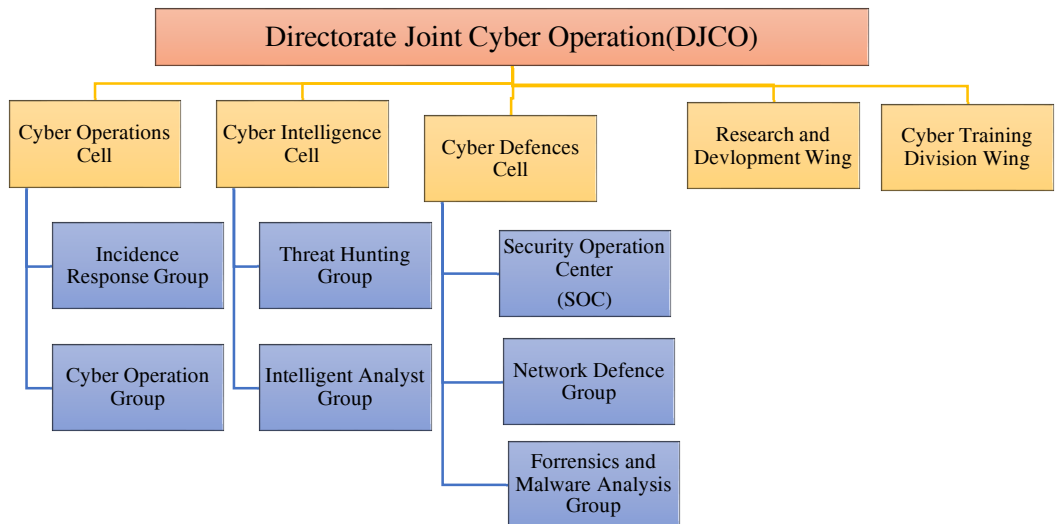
Directorate Joint Cyber Operation(DJCO)

Cyber Operations Cell

Incidence Response Group

Cyber Operation Group

Cyber Intelligence Cell

Threat Hunting Group

Intelligent Analyst Group

Cyber Defences Cell

Security Operation Center (SOC)

Network Defence Group

Forrensics and Malware Analysis Group

Research and Devlopment Wing

Cyber Training Division Wing